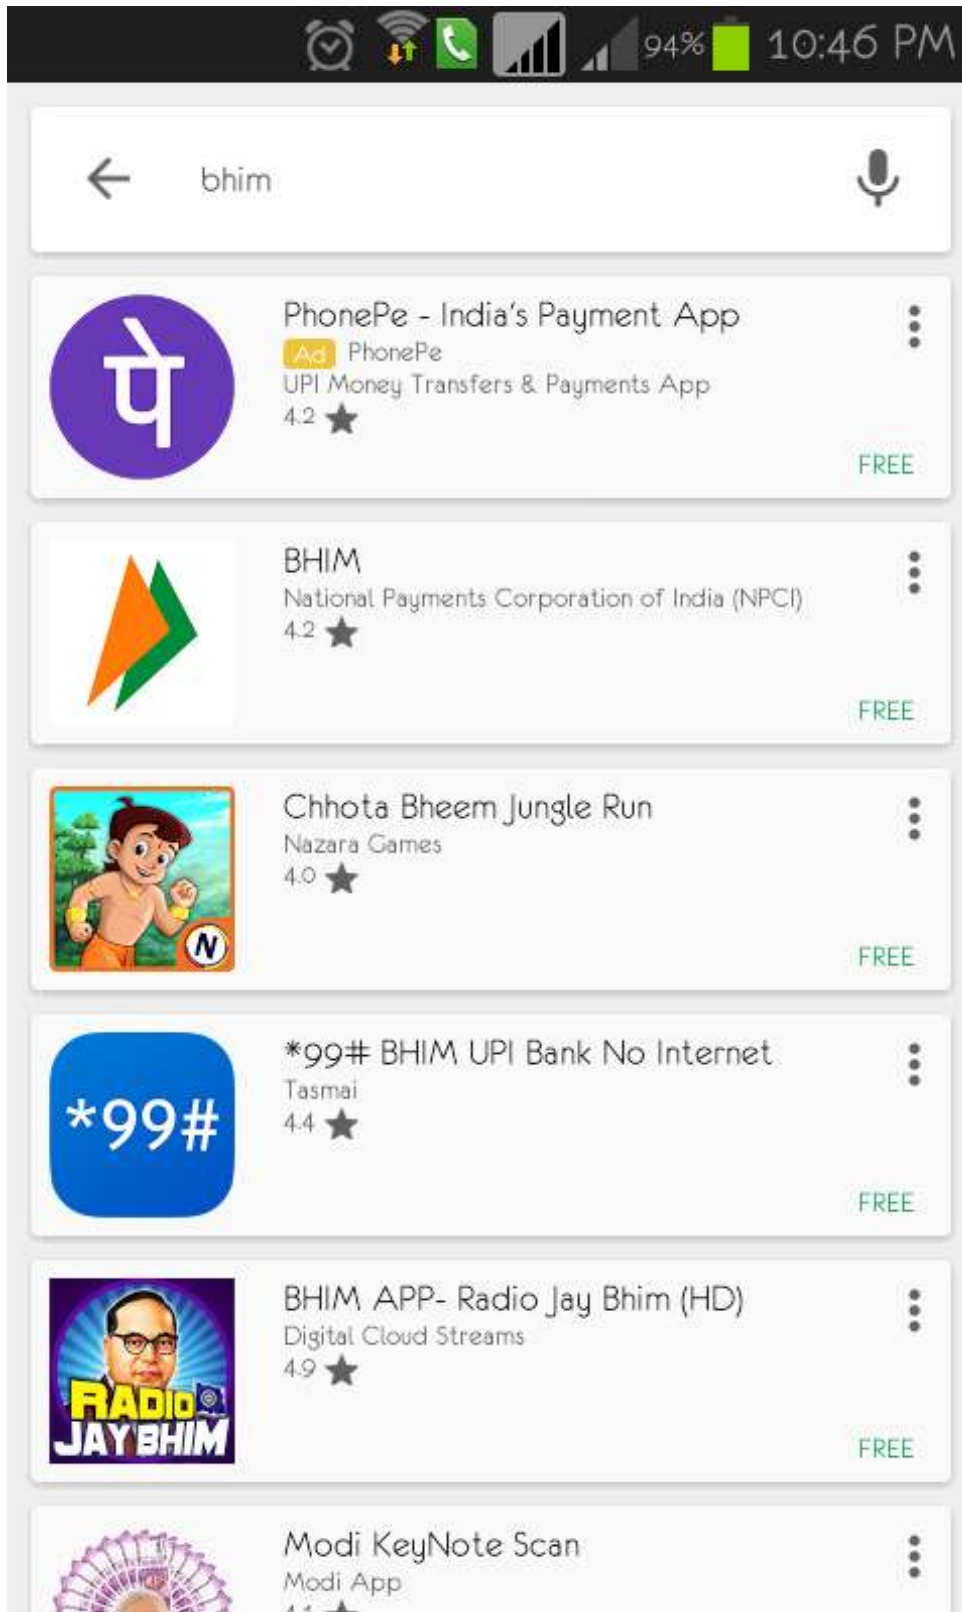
94% 10:46 PM

bhim

पे
PhonePe - India's Payment App
Ad PhonePe
UPI Money Transfers & Payments App
4.2
FREE

BHIM
National Payments Corporation of India (NPCI)
4.2
FREE

N
Chhota Bheem Jungle Run
Nazara Games
4.0
FREE

*99#
*99# BHIM UPI Bank No Internet
Tasmai
4.4
FREE

RADIO JAY BHIM
BHIM APP- Radio Jay Bhim (HD)
Digital Cloud Streams
4.9
FREE

Modi KeyNote Scan
Modi App
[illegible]